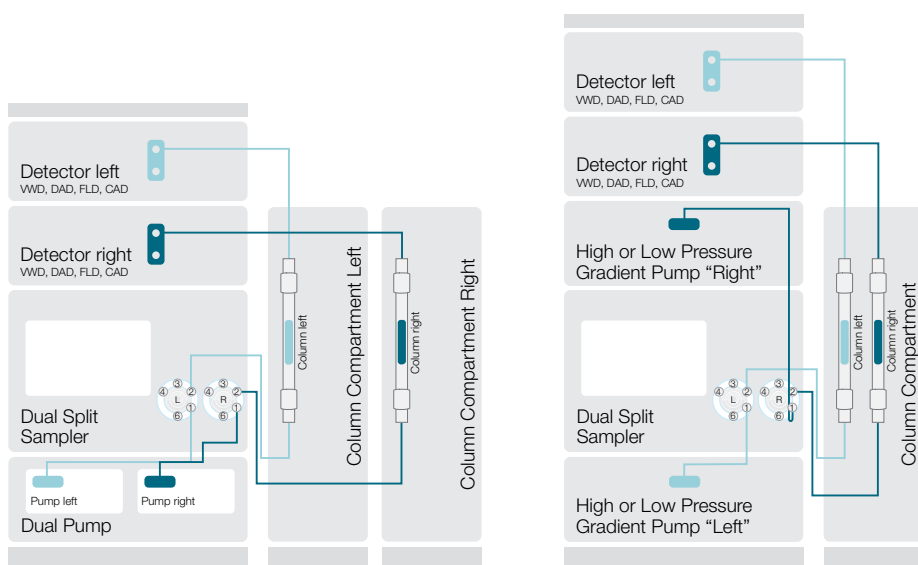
Detector left
VWD, DAD, FLD, CAD

Detector right
VWD, DAD, FLD, CAD

④ ③ L ② ⑥ ①

④ ③ R ② ⑥ ①

Dual Split Sampler

Pump left

Pump right

Dual Pump

Column left

Column Compartment Left

Column right

Column Compartment Right

Detector left
VWD, DAD, FLD, CAD

Detector right
VWD, DAD, FLD, CAD

High or Low Pressure Gradient Pump "Right"

④ ③ L ② ⑥ ①

④ ③ R ② ⑥ ①

Dual Split Sampler

High or Low Pressure Gradient Pump "Left"

Column left

Column right

Column Compartment